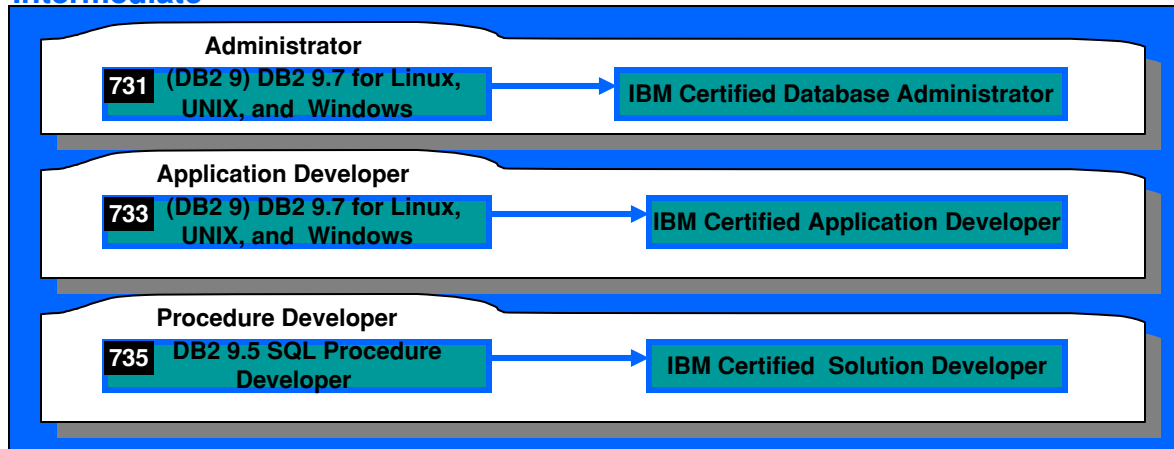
Intermediate

Administrator

731 (DB2 9) DB2 9.7 for Linux, UNIX, and Windows

IBM Certified Database Administrator

Application Developer

733 (DB2 9) DB2 9.7 for Linux, UNIX, and Windows

IBM Certified Application Developer

Procedure Developer

735 DB2 9.5 SQL Procedure Developer

IBM Certified Solution Developer